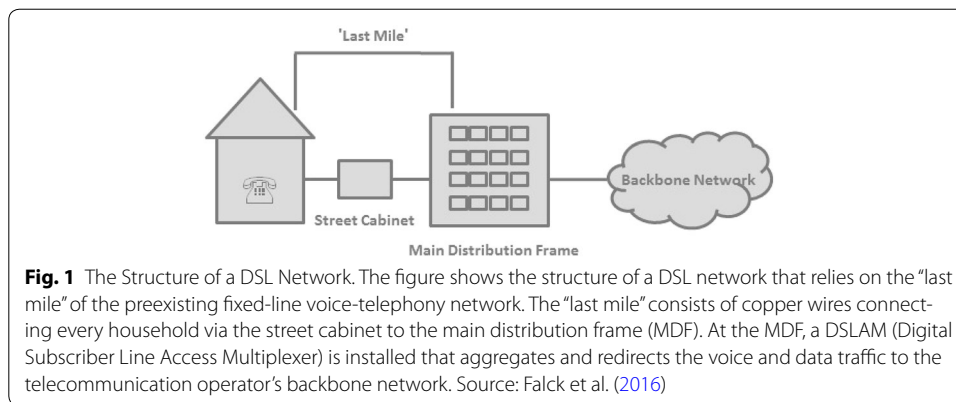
'Last Mile'

Backbone Network

Street Cabinet

Main Distribution Frame

**Fig. 1** The Structure of a DSL Network. The figure shows the structure of a DSL network that relies on the "last mile" of the preexisting fixed-line voice-telephony network. The "last mile" consists of copper wires connecting every household via the street cabinet to the main distribution frame (MDF). At the MDF, a DSLAM (Digital Subscriber Line Access Multiplexer) is installed that aggregates and redirects the voice and data traffic to the telecommunication operator's backbone network. Source: Falck et al. (2016)